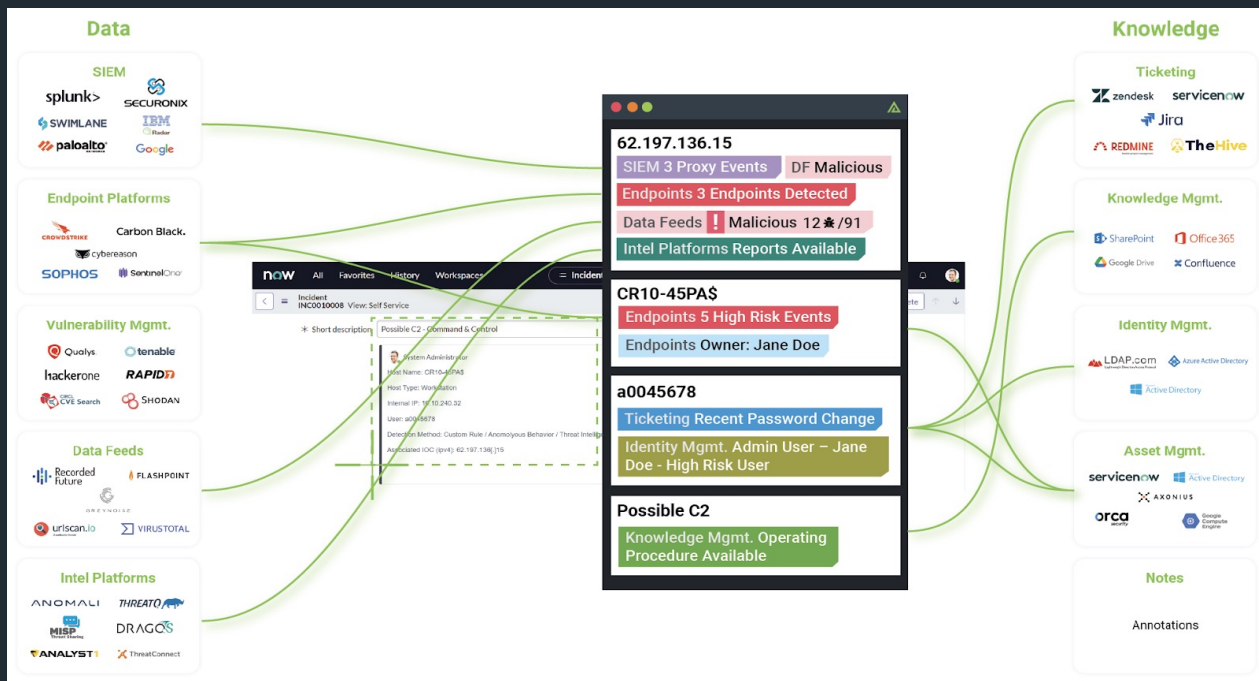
Data

SIEM
splunk> SECURONIX
SWIMLANE IBM
paloalto Google

Endpoint Platforms
CROWDSTRIKE Carbon Black.
cybereason
SOPHOS SentinelOne

Vulnerability Mgmt.
Qualys tenable
hackerone RAPID7
CVE Search SHODAN

Data Feeds
Recorded Future FLASHPOINT
GREYNOISE
urlscan.io VIRUSTOTAL

Intel Platforms
ANOMALI THREATQ
MISP DRAGOS
ANALYST1 ThreatConnect

now All Favorites History Workspaces Incident
Incident INC0010008 View: Self Service
Short description Possible C2 - Command & Control
System Administrator
Host Name: CR10-45PA$
Host Type: Workstation
Internal IP: 10.10.240.32
User: a0045678
Detection Method: Custom Rule / Anomalous Behavior / Threat Intel
Associated IOC (ipv4): 62.197.136.15

62.197.136.15
SIEM 3 Proxy Events DF Malicious
Endpoints 3 Endpoints Detected
Data Feeds ! Malicious 12 /91
Intel Platforms Reports Available

CR10-45PA$
Endpoints 5 High Risk Events
Endpoints Owner: Jane Doe

a0045678
Ticketing Recent Password Change
Identity Mgmt. Admin User – Jane Doe - High Risk User

Possible C2
Knowledge Mgmt. Operating Procedure Available

Knowledge

Ticketing
zendesk servicenow
Jira
REDMINE TheHive

Knowledge Mgmt.
SharePoint Office365
Google Drive Confluence

Identity Mgmt.
LDAP.com Azure Active Directory
Active Directory

Asset Mgmt.
servicenow Active Directory
AXONIUS
orca Google Compute Engine

Notes
Annotations